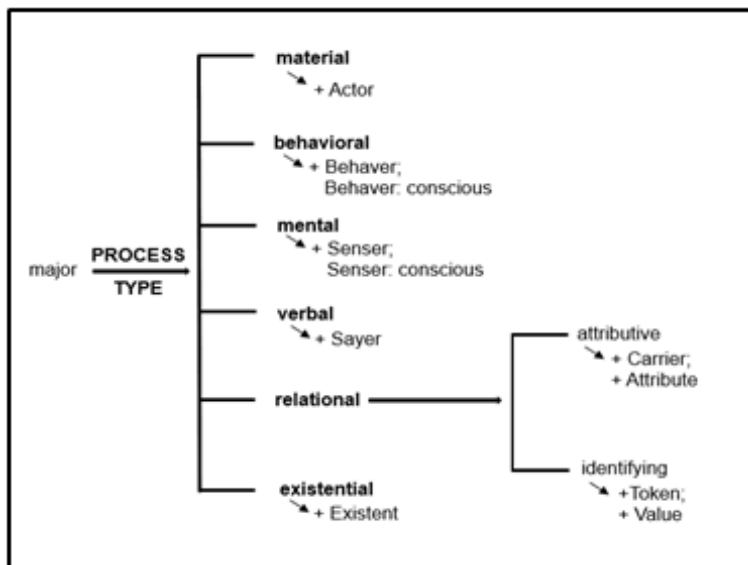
major

PROCESS

TYPE

material
+ Actor

behavioral
+ Behaver;
Behaver: conscious

mental
+ Senser;
Senser: conscious

verbal
+ Sayer

relational

attributive
+ Carrier;
+ Attribute

identifying
+Token;
+ Value

existential
+ Existent